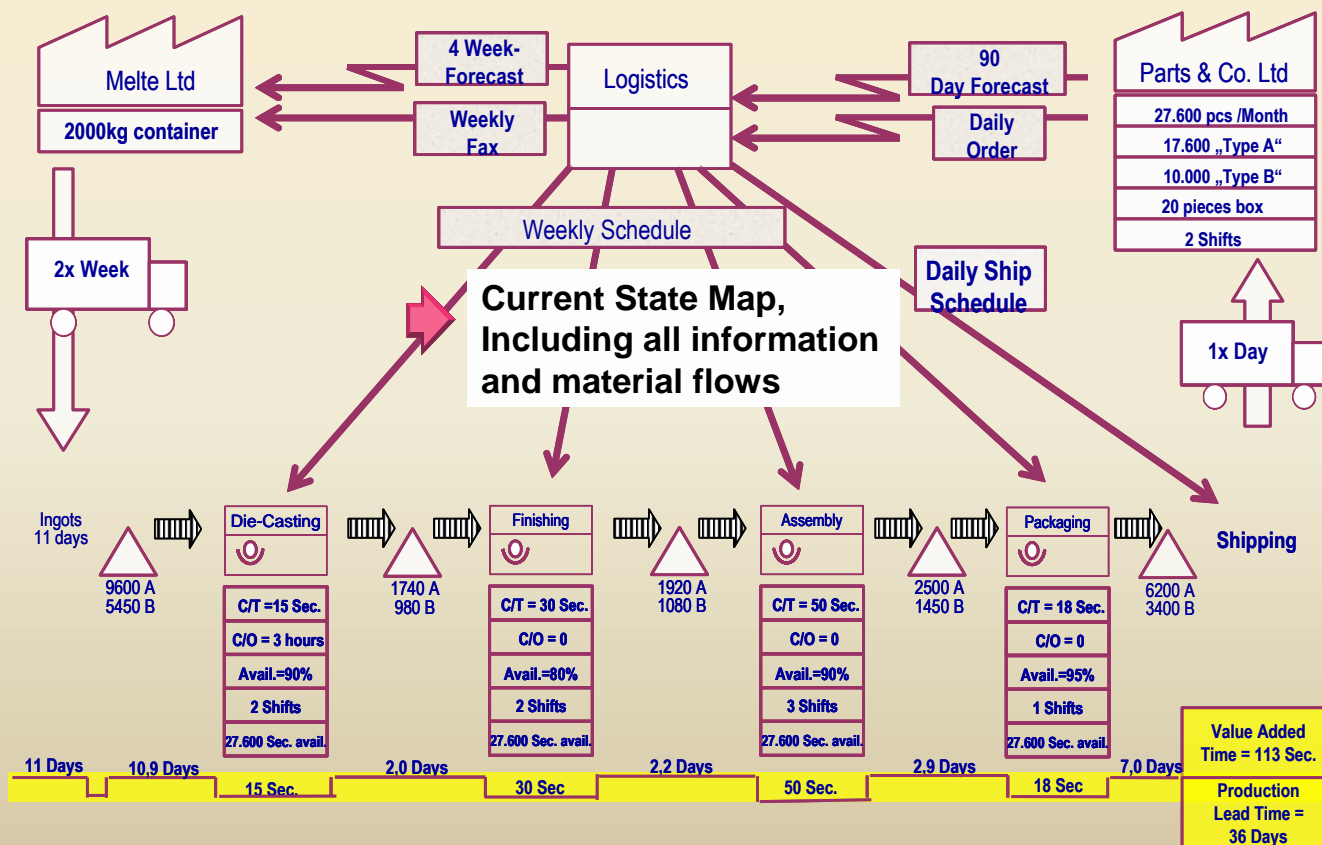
Melte Ltd
2000kg container
4 Week-Forecast
Weekly Fax
Logistics
90 Day Forecast
Daily Order
Parts & Co. Ltd
27.600 pcs /Month
17.600 „Type A“
10.000 „Type B“
20 pieces box
2 Shifts
2x Week
Weekly Schedule
Daily Ship Schedule
1x Day

Current State Map, Including all information and material flows

Ingots 11 days
9600 A
5450 B
Die-Casting
C/T =15 Sec.
C/O = 3 hours
Avail.=90%
2 Shifts
27.600 Sec. avail.
1740 A
980 B
Finishing
C/T = 30 Sec.
C/O = 0
Avail.=80%
2 Shifts
27.600 Sec. avail.
1920 A
1080 B
Assembly
C/T = 50 Sec.
C/O = 0
Avail.=90%
3 Shifts
27.600 Sec. avail.
2500 A
1450 B
Packaging
C/T = 18 Sec.
C/O = 0
Avail.=95%
1 Shifts
27.600 Sec. avail.
6200 A
3400 B
Shipping

11 Days
10,9 Days
15 Sec.
2,0 Days
30 Sec
2,2 Days
50 Sec.
2,9 Days
18 Sec
7,0 Days
Value Added Time = 113 Sec.
Production Lead Time = 36 Days